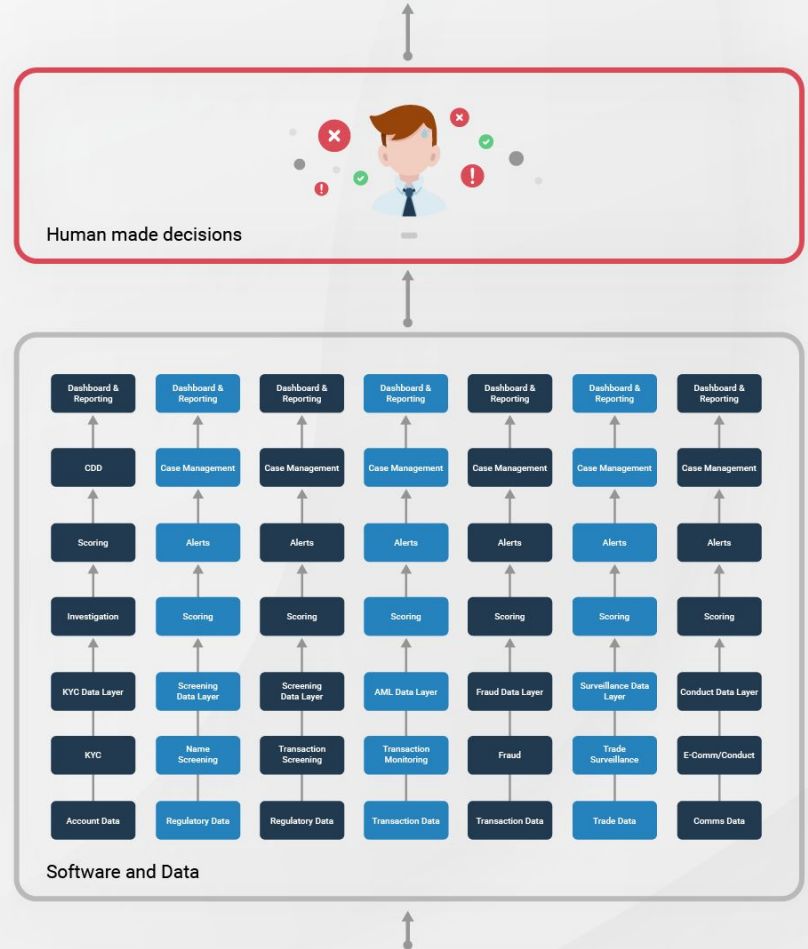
Human made decisions

| Dashboard & Reporting | Dashboard & Reporting | Dashboard & Reporting | Dashboard & Reporting | Dashboard & Reporting | Dashboard & Reporting | Dashboard & Reporting |
|---|---|---|---|---|---|---|
| CDD | Case Management | Case Management | Case Management | Case Management | Case Management | Case Management |
| Scoring | Alerts | Alerts | Alerts | Alerts | Alerts | Alerts |
| Investigation | Scoring | Scoring | Scoring | Scoring | Scoring | Scoring |
| KYC Data Layer | Screening Data Layer | Screening Data Layer | AML Data Layer | Fraud Data Layer | Surveillance Data Layer | Conduct Data Layer |
| KYC | Name Screening | Transaction Screening | Transaction Monitoring | Fraud | Trade Surveillance | E-Comm/Conduct |
| Account Data | Regulatory Data | Regulatory Data | Transaction Data | Transaction Data | Trade Data | Comms Data |

Software and Data